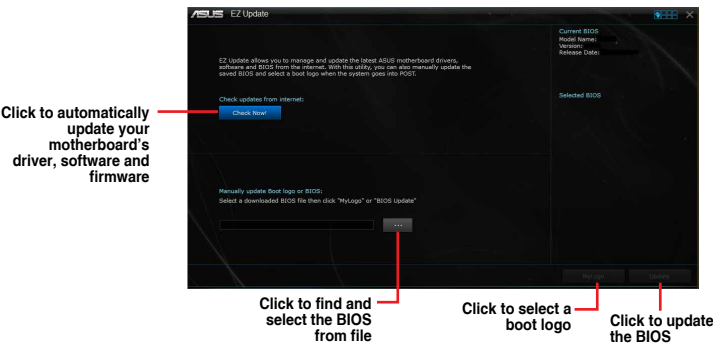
ASUS EZ Update

EZ Update allows you to manage and update the latest ASUS motherboard drivers, software and BIOS from the internet. With this utility, you can also manually update the saved BIOS and select a boot logo when the system goes into POST.

Check updates from internet:

Check Now!

Manually update Boot logo or BIOS:

Select a downloaded BIOS file then click "MyLogo" or "BIOS Update"

...

Current BIOS
Model Name:
Version:
Release Date:

Selected BIOS

MyLogo

Update

Click to automatically update your motherboard's driver, software and firmware

Click to find and select the BIOS from file

Click to select a boot logo

Click to update the BIOS